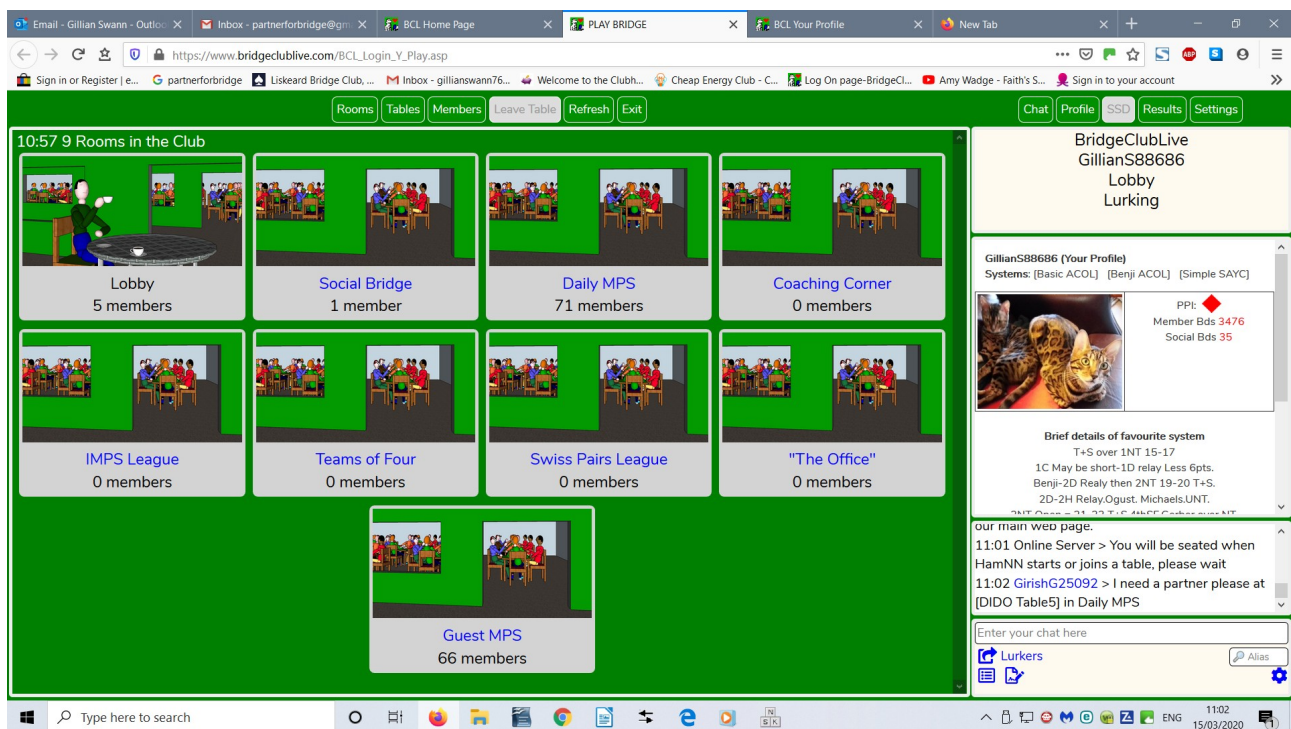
Email - Gillian Swann - Outloo ✕ | Inbox - partnerforbridge@gm ✕ | BCL Home Page ✕ | PLAY BRIDGE ✕ | BCL Your Profile ✕ | New Tab ✕

https://www.bridgeclublive.com/BCL_Login_Y_Play.asp

Sign in or Register | e... | partnerforbridge | Liskeard Bridge Club, ... | Inbox - gillianswann76... | Welcome to the Clubh... | Cheap Energy Club - C... | Log On page-BridgeCl... | Amy Wadge - Faith's S... | Sign in to your account

Rooms | Tables | Members | Leave Table | Refresh | Exit

Chat | Profile | SSD | Results | Settings

10:57 9 Rooms in the Club

Lobby
5 members

Social Bridge
1 member

Daily MPS
71 members

Coaching Corner
0 members

IMPS League
0 members

Teams of Four
0 members

Swiss Pairs League
0 members

"The Office"
0 members

Guest MPS
66 members

BridgeClubLive
GillianS88686
Lobby
Lurking

GillianS88686 (Your Profile)
Systems: [Basic ACOL] [Benji ACOL] [Simple SAYC]

PPI:
Member Bds 3476
Social Bds 35

Brief details of favourite system
T+S over 1NT 15-17
1C May be short-1D relay Less 6pts.
Benji-2D Realy then 2NT 19-20 T+S.
2D-2H Relay.Ogust. Michaels.UNT.
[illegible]

our main web page.
11:01 Online Server > You will be seated when HamNN starts or joins a table, please wait
11:02 GirishG25092 > I need a partner please at [DIDO Table5] in Daily MPS

Enter your chat here
Lurkers
Alias

Type here to search
ENG
11:02
15/03/2020